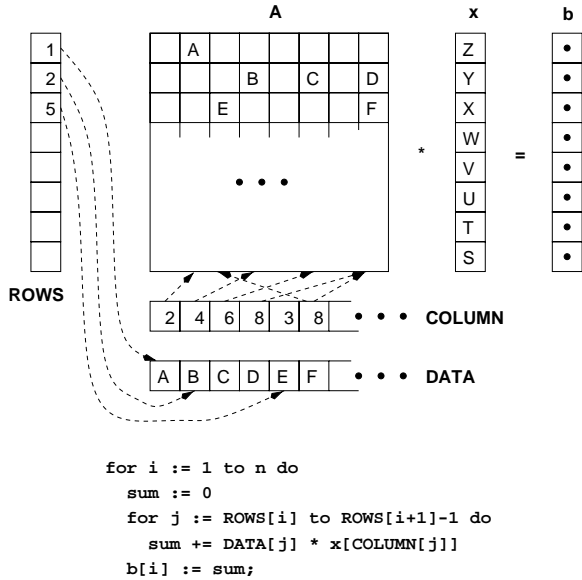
A

x

b

1
2
5

ROWS

| | A | | | | | |
|---|---|---|---|---|---|---|
| | | | B | | C | D |
| | | E | | | | F |

• • •

| Z |
|---|
| Y |
| X |
| W |
| V |
| U |
| T |
| S |

*

=

| 2 | 4 | 6 | 8 | 3 | 8 |
|---|---|---|---|---|---|

• • • COLUMN

| A | B | C | D | E | F |
|---|---|---|---|---|---|

• • • DATA

for i := 1 to n do
  sum := 0
  for j := ROWS[i] to ROWS[i+1]-1 do
    sum += DATA[j] * x[COLUMN[j]]
  b[i] := sum;